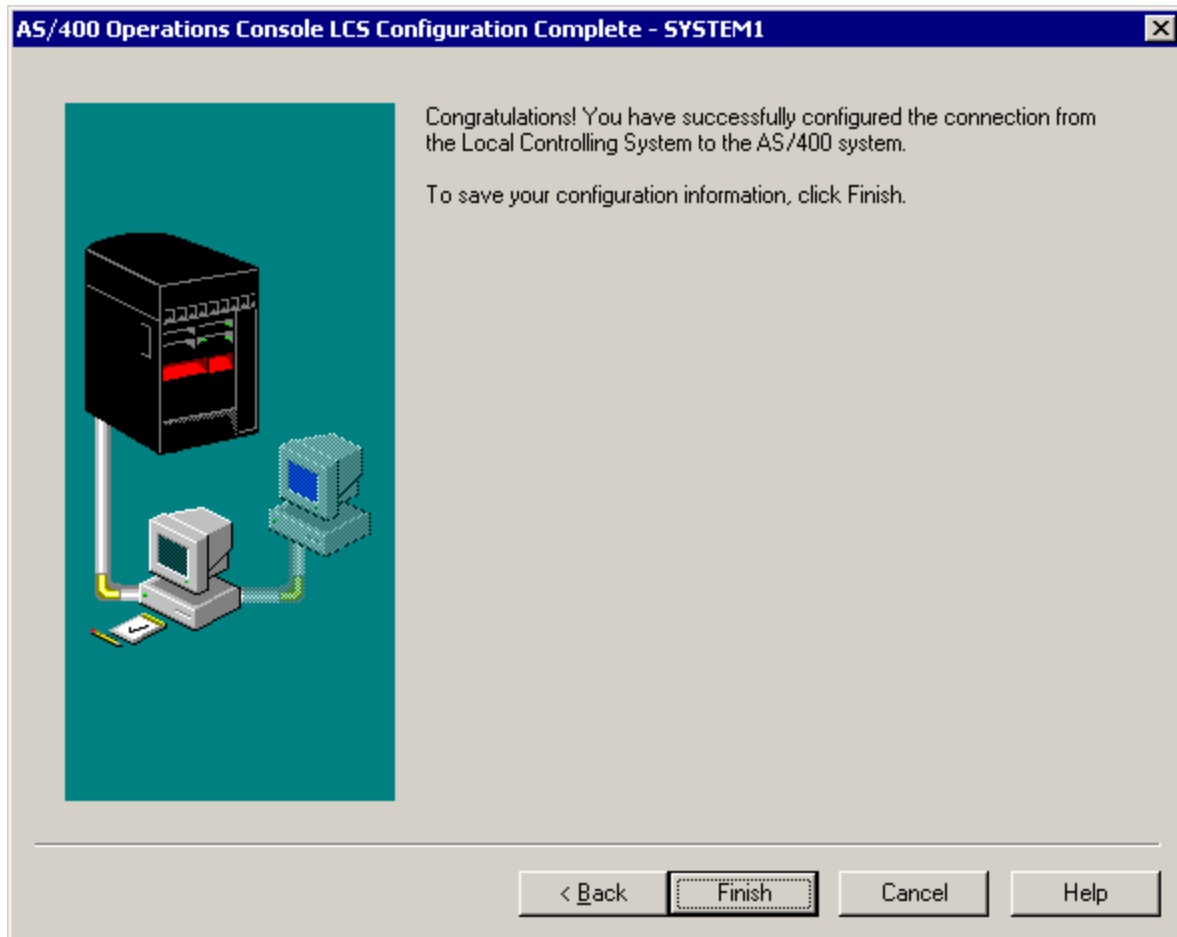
AS/400 Operations Console LCS Configuration Complete - SYSTEM1

Congratulations! You have successfully configured the connection from the Local Controlling System to the AS/400 system.

To save your configuration information, click Finish.

< Back

Finish

Cancel

Help